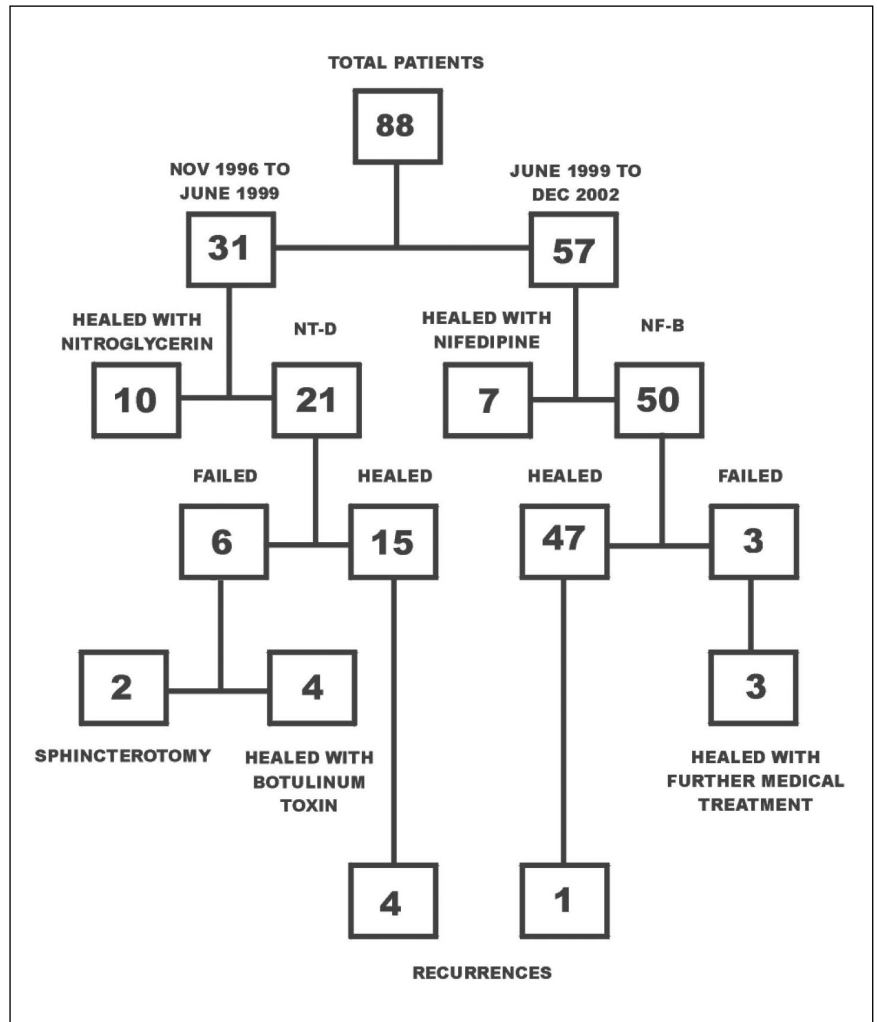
TOTAL PATIENTS

88

NOV 1996 TO JUNE 1999

31

JUNE 1999 TO DEC 2002

57

HEALED WITH NITROGLYCERIN

10

NT-D

21

HEALED WITH NIFEDIPINE

7

NF-B

50

FAILED

6

HEALED

15

HEALED

47

FAILED

3

2

4

3

SPHINCTEROTOMY

HEALED WITH BOTULINUM TOXIN

HEALED WITH FURTHER MEDICAL TREATMENT

4

1

RECURRENCES